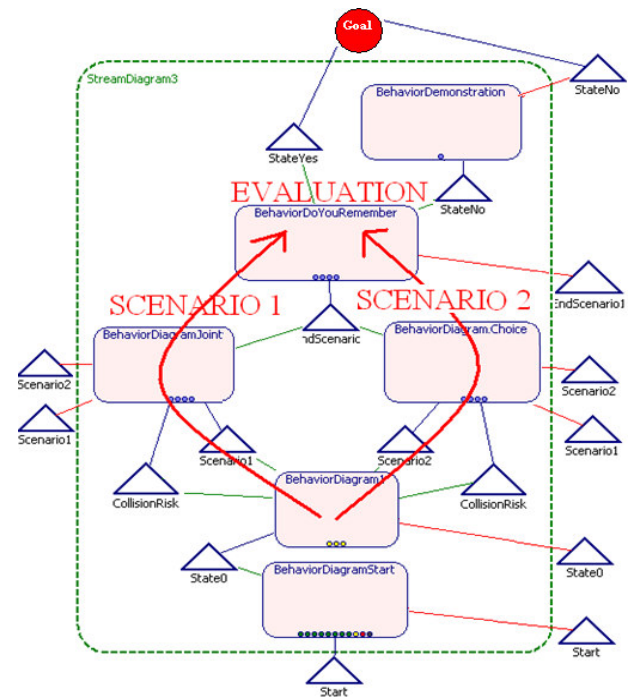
Goal

StreamDiagram3

StateNo

BehaviorDemonstration

StateYes

StateNo

EVALUATION

BehaviorDoYouRemember

EndScenario1

SCENARIO 1

SCENARIO 2

BehaviorDiagramJoint

ndScenario

BehaviorDiagram.Choice

Scenario2

Scenario2

Scenario1

Scenario1

Scenario1

Scenario2

CollisionRisk

BehaviorDiagram1

CollisionRisk

State0

State0

BehaviorDiagramStart

Start

Start